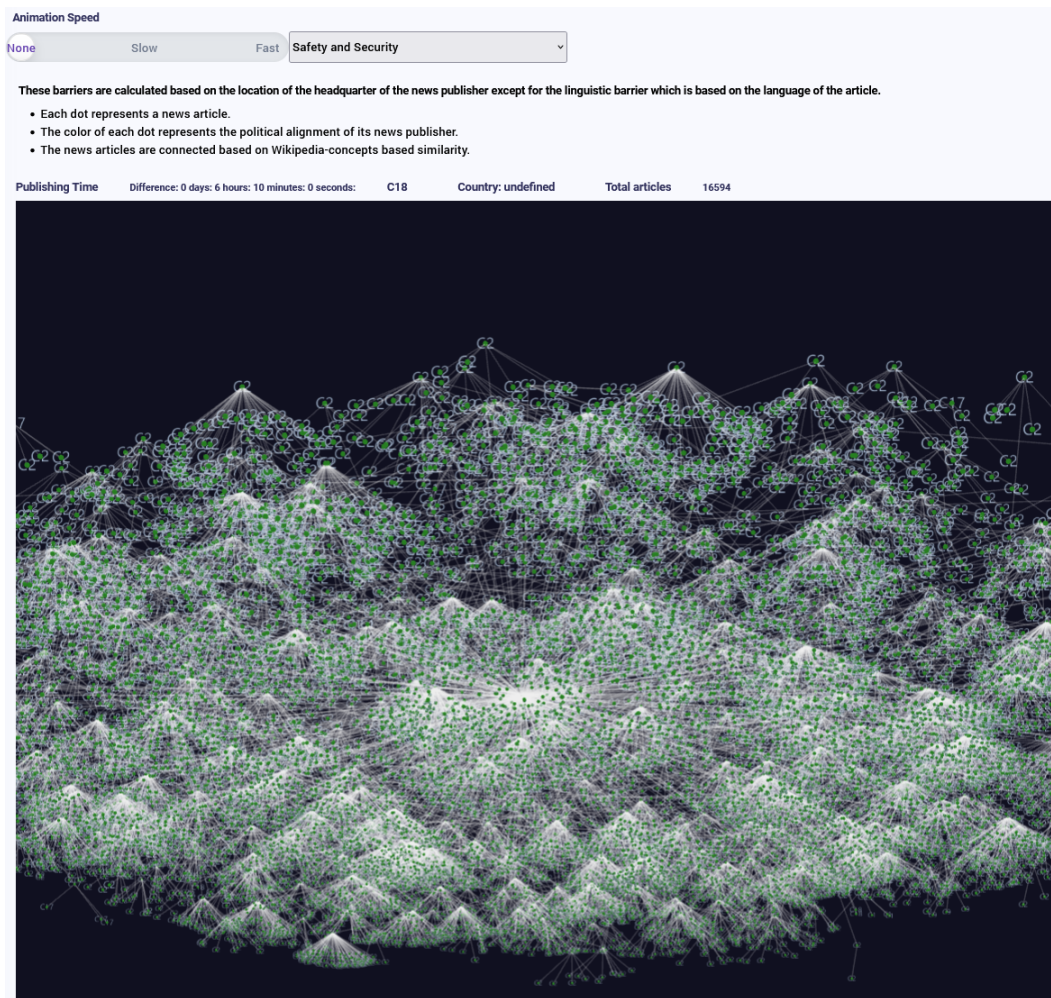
Animation Speed

None Slow Fast

Safety and Security

These barriers are calculated based on the location of the headquarter of the news publisher except for the linguistic barrier which is based on the language of the article.

- Each dot represents a news article.
- The color of each dot represents the political alignment of its news publisher.
- The news articles are connected based on Wikipedia-concepts based similarity.

Publishing Time Difference: 0 days: 6 hours: 10 minutes: 0 seconds: C18 Country: undefined Total articles 16594

C2 C2 C2 C2 C2 C2 C2 C2 C2 C17 C2 C2 C2 C2 C2 C2